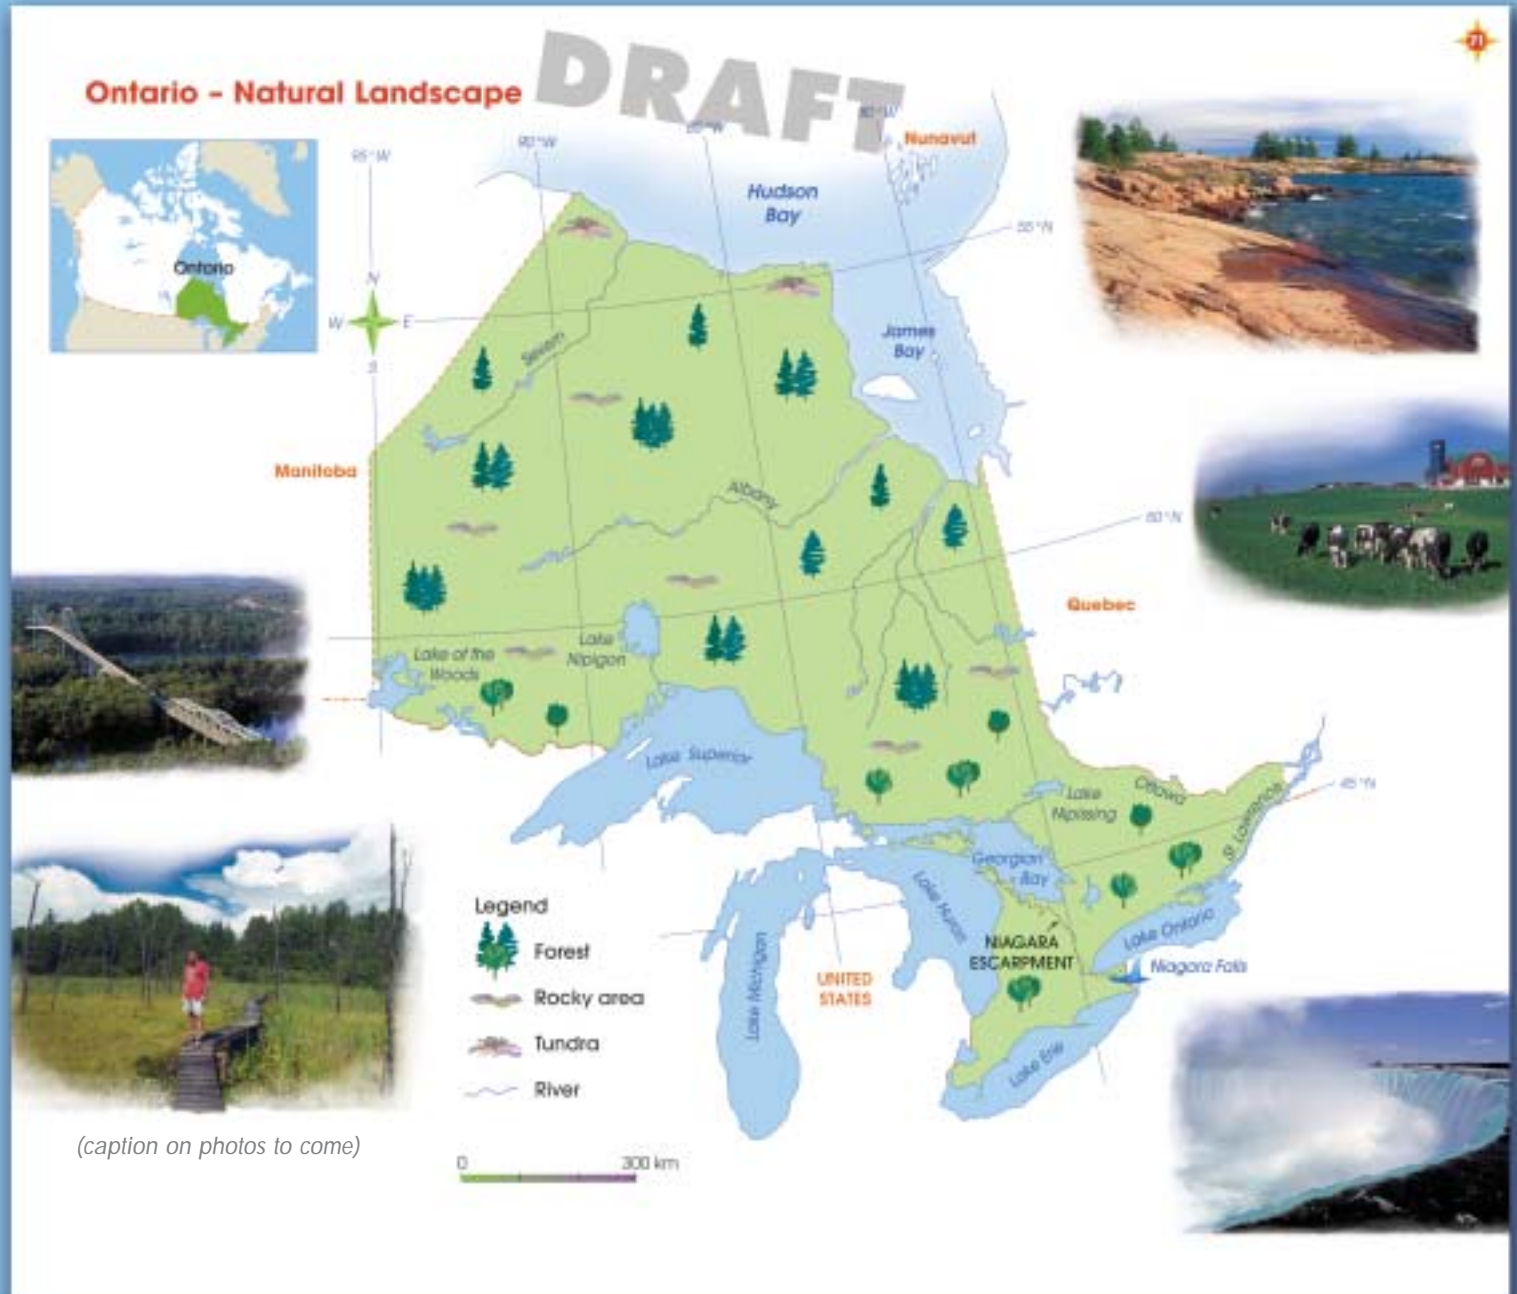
71

Ontario - Natural Landscape

DRAFT

Ontario

95°W

90°W

85°W

80°W

55°N

50°N

45°N

N
W E
S

Nunavut

Hudson Bay

James Bay

Manitoba

Quebec

Severn

Albany

Lake of the Woods

Lake Nipigon

Lake Superior

Lake Nipissing

Ottawa

St. Lawrence

Georgian Bay

Lake Huron

Lake Michigan

NIAGARA ESCARPMENT

Lake Ontario

Niagara Falls

Lake Erie

UNITED STATES

Legend

Forest

Rocky area

Tundra

River

0 300 km

(caption on photos to come)